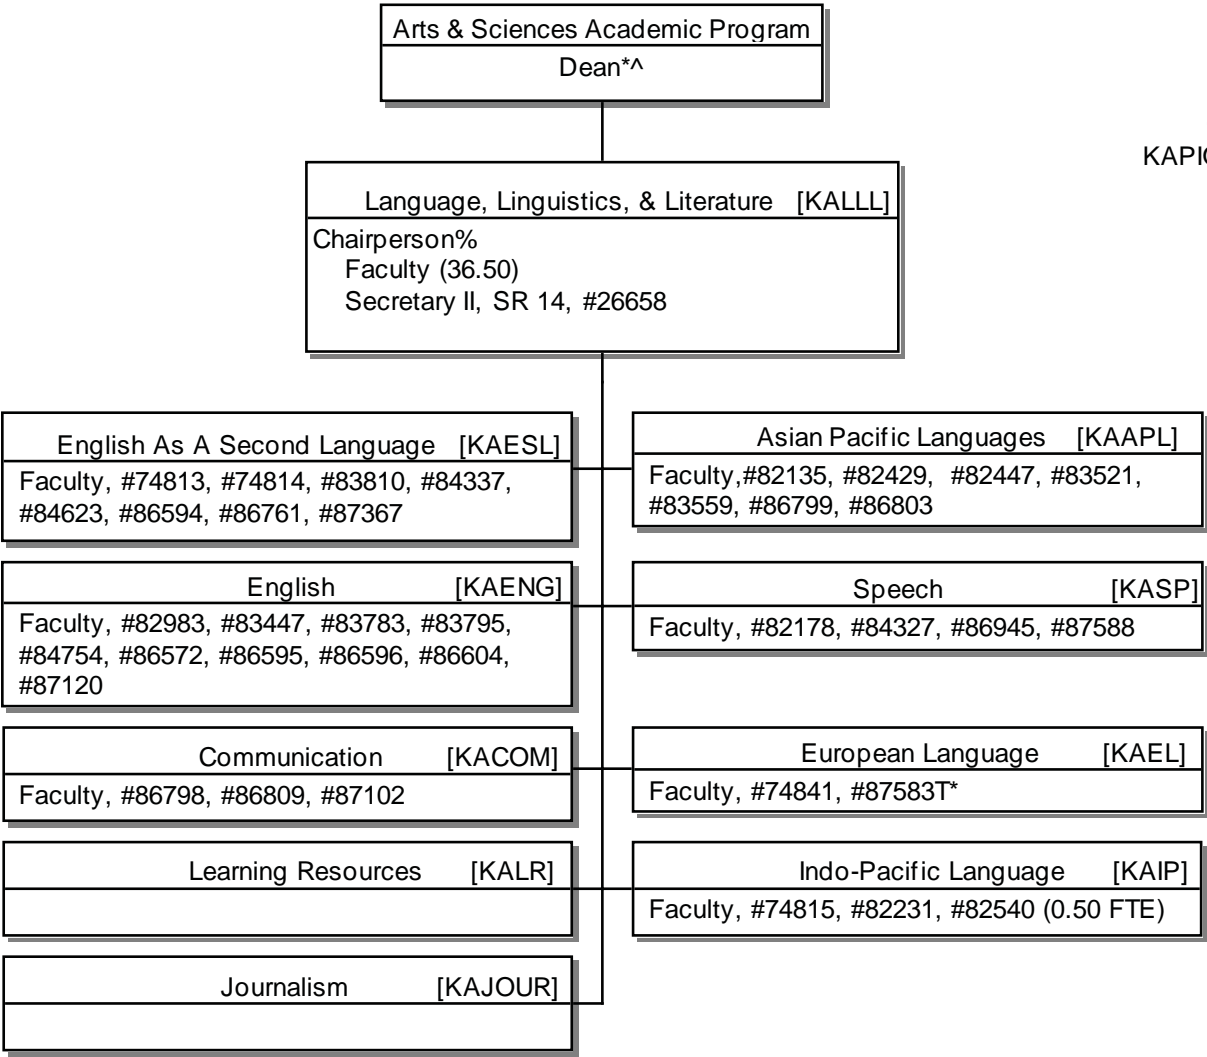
Arts & Sciences Academic Program
Dean*^

KAPI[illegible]

Language, Linguistics, & Literature [KALLL]
Chairperson%
Faculty (36.50)
Secretary II, SR 14, #26658

English As A Second Language [KAESL]
Faculty, #74813, #74814, #83810, #84337, #84623, #86594, #86761, #87367

Asian Pacific Languages [KAAPL]
Faculty,#82135, #82429, #82447, #83521, #83559, #86799, #86803

English [KAENG]
Faculty, #82983, #83447, #83783, #83795, #84754, #86572, #86595, #86596, #86604, #87120

Speech [KASP]
Faculty, #82178, #84327, #86945, #87588

Communication [KACOM]
Faculty, #86798, #86809, #87102

European Language [KAEL]
Faculty, #74841, #87583T*

Learning Resources [KALR]

Indo-Pacific Language [KAIP]
Faculty, #74815, #82231, #82540 (0.50 FTE)

Journalism [KAJOUR]